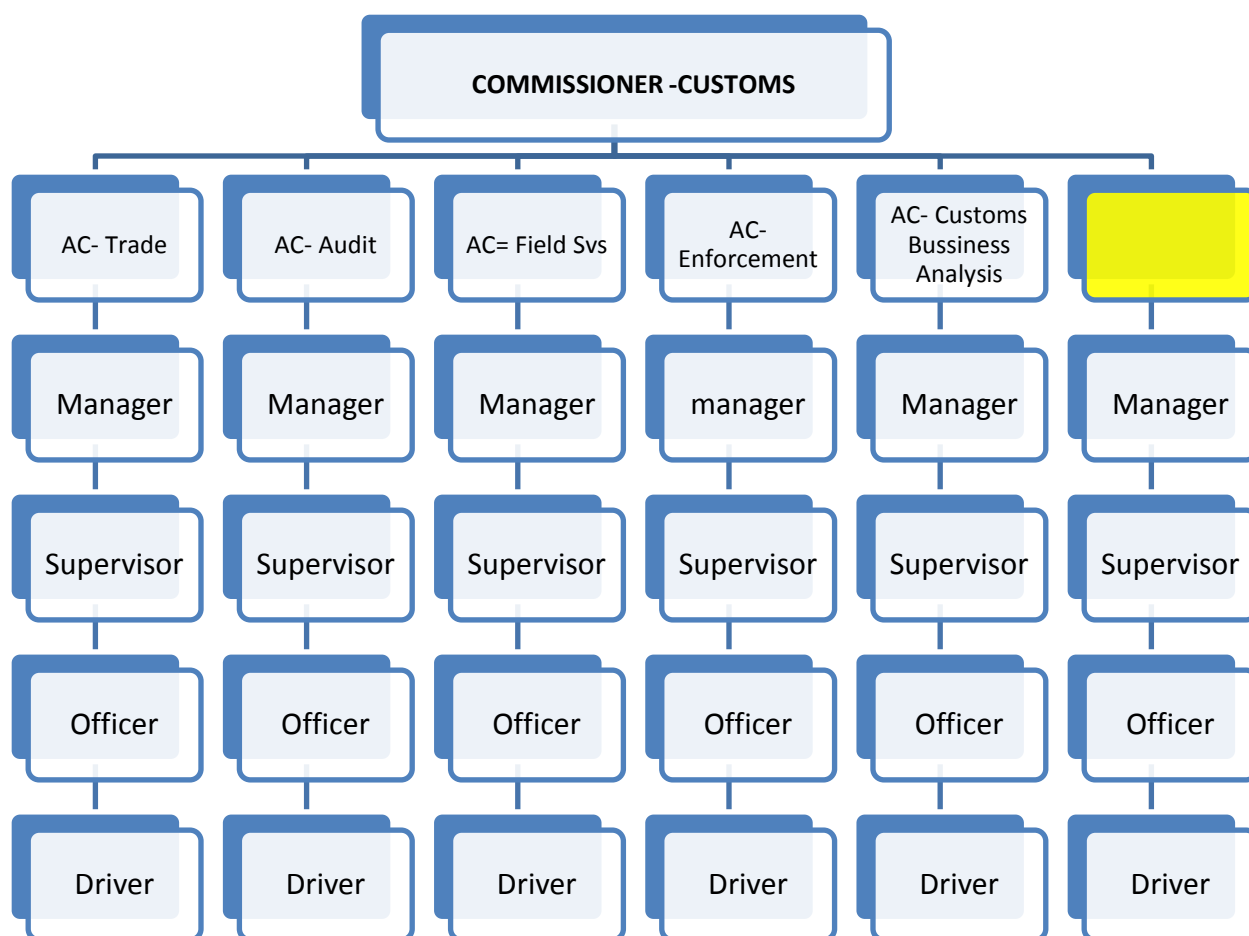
COMMISSIONER -CUSTOMS

AC- Trade

Manager

Supervisor

Officer

Driver

AC- Audit

Manager

Supervisor

Officer

Driver

AC= Field Svs

Manager

Supervisor

Officer

Driver

AC- Enforcement

manager

Supervisor

Officer

Driver

AC- Customs Bussiness Analysis

Manager

Supervisor

Officer

Driver

Manager

Supervisor

Officer

Driver